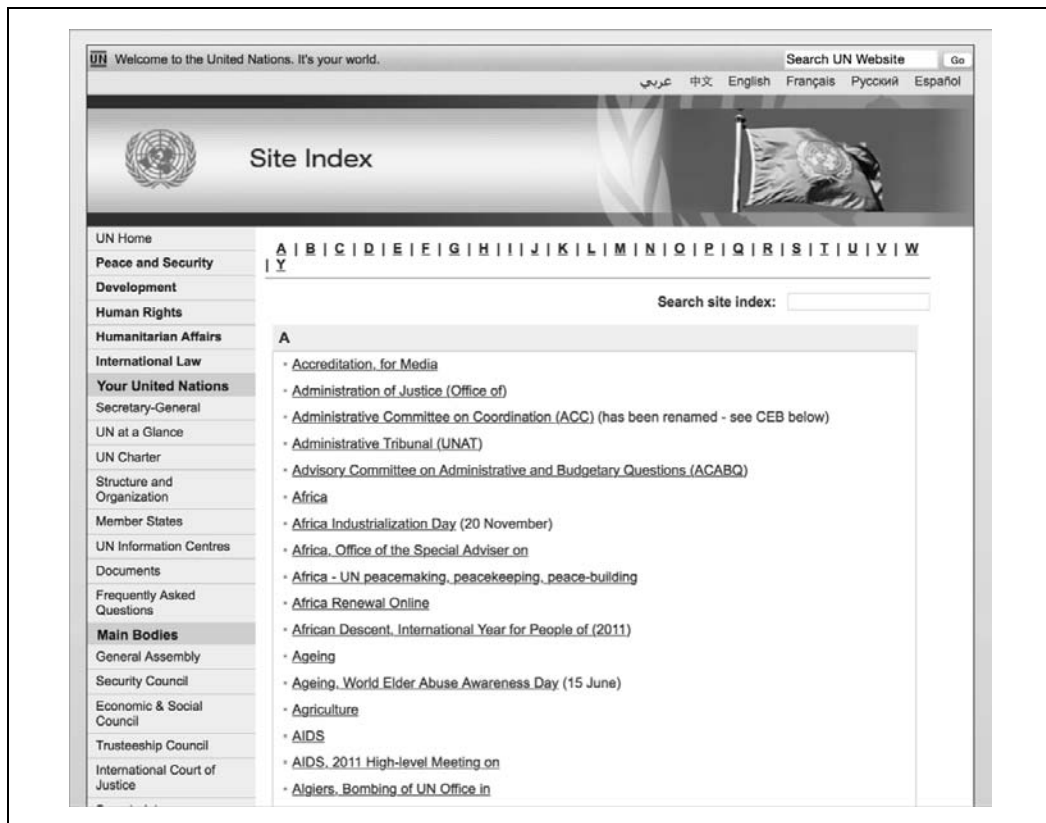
UN Welcome to the United Nations. It's your world.

Search UN Website Go

عربي 中文 English Français Русский Español

Site Index

UN Home
Peace and Security
Development
Human Rights
Humanitarian Affairs
International Law
Your United Nations
Secretary-General
UN at a Glance
UN Charter
Structure and Organization
Member States
UN Information Centres
Documents
Frequently Asked Questions
Main Bodies
General Assembly
Security Council
Economic & Social Council
Trusteeship Council
International Court of Justice
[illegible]

A | B | C | D | E | F | G | H | I | J | K | L | M | N | O | P | Q | R | S | T | U | V | W | Y

Search site index:

A

- Accreditation, for Media
- Administration of Justice (Office of)
- Administrative Committee on Coordination (ACC) (has been renamed - see CEB below)
- Administrative Tribunal (UNAT)
- Advisory Committee on Administrative and Budgetary Questions (ACABQ)
- Africa
- Africa Industrialization Day (20 November)
- Africa, Office of the Special Adviser on
- Africa - UN peacemaking, peacekeeping, peace-building
- Africa Renewal Online
- African Descent, International Year for People of (2011)
- Ageing
- Ageing, World Elder Abuse Awareness Day (15 June)
- Agriculture
- AIDS
- AIDS, 2011 High-level Meeting on
- Algiers, Bombing of UN Office in